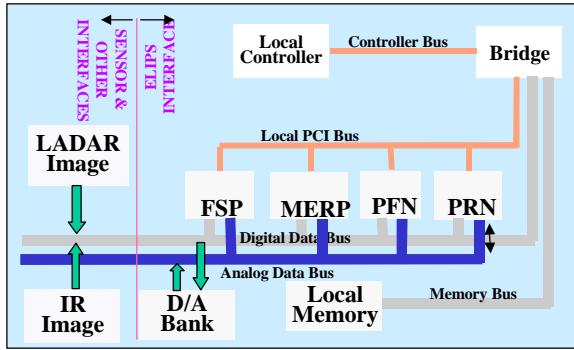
SENSOR & OTHER INTERFACES

ELIPS INTERFACE

Local Controller

Controller Bus

Bridge

Local PCI Bus

LADAR Image

FSP

MERP

PFN

PRN

Digital Data Bus

Analog Data Bus

IR Image

D/A Bank

Local Memory

Memory Bus